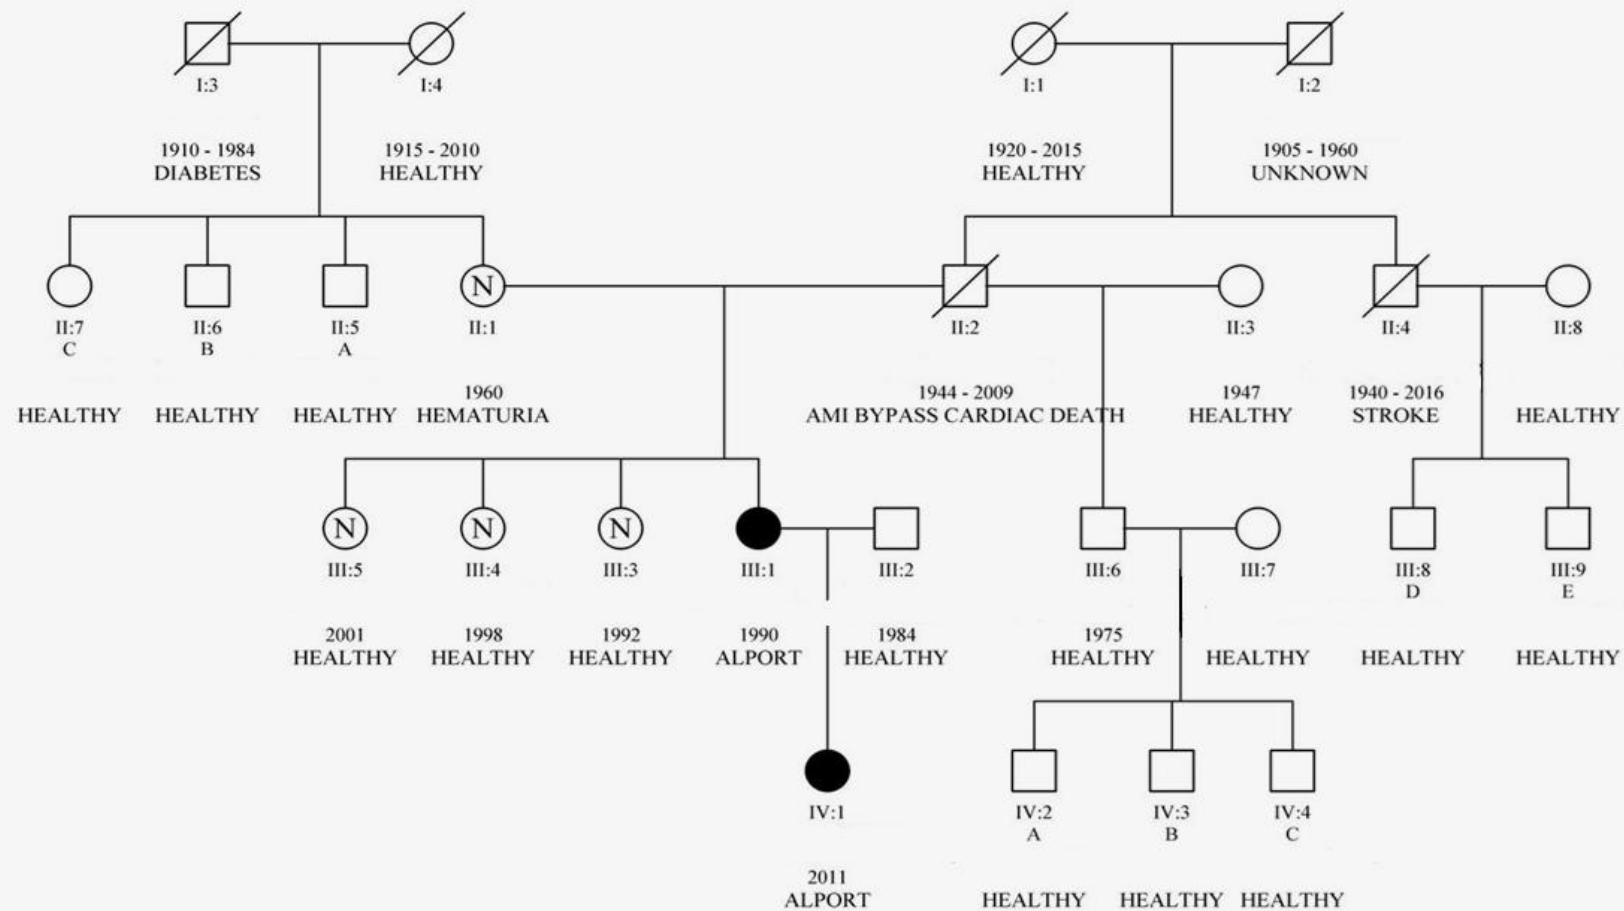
I:3
1910 - 1984
DIABETES

I:4
1915 - 2010
HEALTHY

I:1
1920 - 2015
HEALTHY

I:2
1905 - 1960
UNKNOWN

II:7
C
HEALTHY

II:6
B
HEALTHY

II:5
A
HEALTHY

N
II:1
1960
HEMATURIA

II:2
1944 - 2009
AMI BYPASS CARDIAC DEATH

II:3
1947
HEALTHY

II:4
1940 - 2016
STROKE

II:8
HEALTHY

N
III:5
2001
HEALTHY

N
III:4
1998
HEALTHY

N
III:3
1992
HEALTHY

III:1
1990
ALPORT

III:2
1984
HEALTHY

III:6
1975
HEALTHY

III:7
HEALTHY

III:8
D
HEALTHY

III:9
E
HEALTHY

IV:1
2011
ALPORT

IV:2
A
HEALTHY

IV:3
B
HEALTHY

IV:4
C
HEALTHY